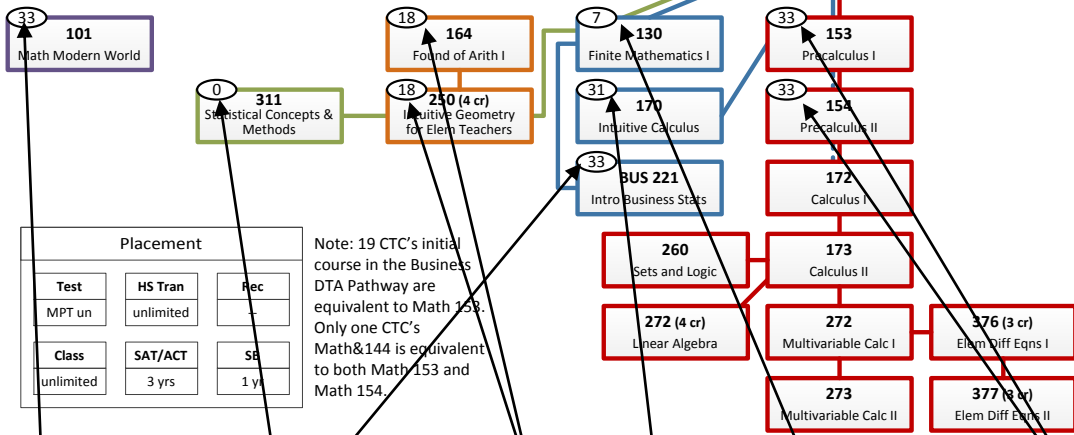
33
101
Math Modern World

18
164
Found of Arith I

0
311
Statistical Concepts & Methods

18
250 (4 cr)
Intuitive Geometry for Elem Teachers

7
130
Finite Mathematics I

31
170
Intuitive Calculus

33
BUS 221
Intro Business Stats

33
153
Precalculus I

33
154
Precalculus II

172
Calculus I

173
Calculus II

260
Sets and Logic

272 (4 cr)
Linear Algebra

272
Multivariable Calc I

376 (3 cr)
Elem Diff Eqns I

273
Multivariable Calc II

377 (3 cr)
Elem Diff Eqns II

Placement

| Test | HS Tran | Rec |
|---|---|---|
| MPT un | unlimited | – |

| Class | SAT/ACT | SB |
|---|---|---|
| unlimited | 3 yrs | 1 yr |

Note: 19 CTC's initial course in the Business DTA Pathway are equivalent to Math 153. Only one CTC's Math&144 is equivalent to both Math 153 and Math 154.